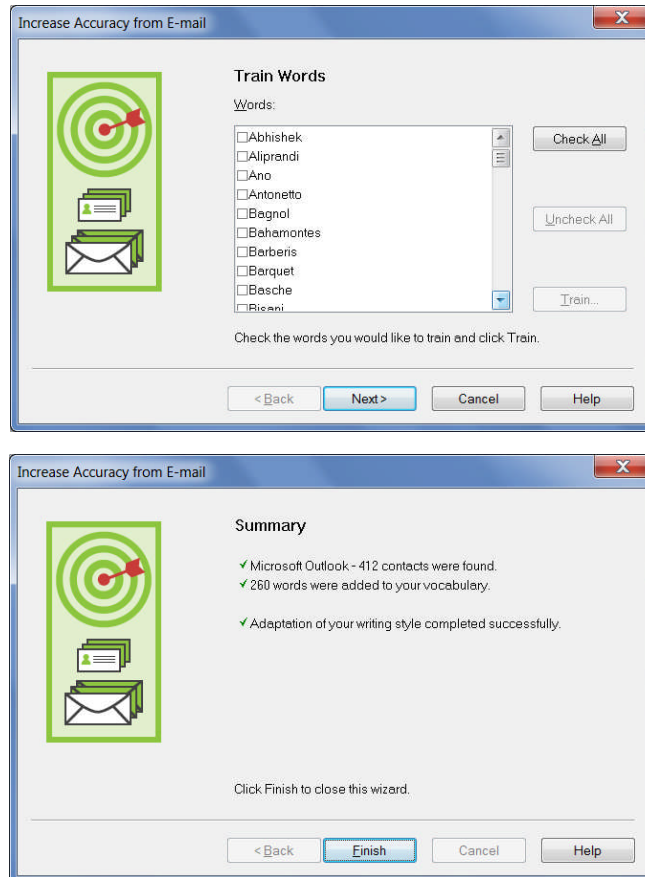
Increase Accuracy from E-mail

Train Words

Words:

☐Abhishek
☐Aliprandi
☐Ano
☐Antonetto
☐Bagnol
☐Bahamontes
☐Barberis
☐Barquet
☐Basche
☐Bisani

Check All

Uncheck All

Train...

Check the words you would like to train and click Train.

< Back | Next > | Cancel | Help

Increase Accuracy from E-mail

Summary

✓ Microsoft Outlook - 412 contacts were found.
✓ 260 words were added to your vocabulary.

✓ Adaptation of your writing style completed successfully.

Click Finish to close this wizard.

< Back | Finish | Cancel | Help